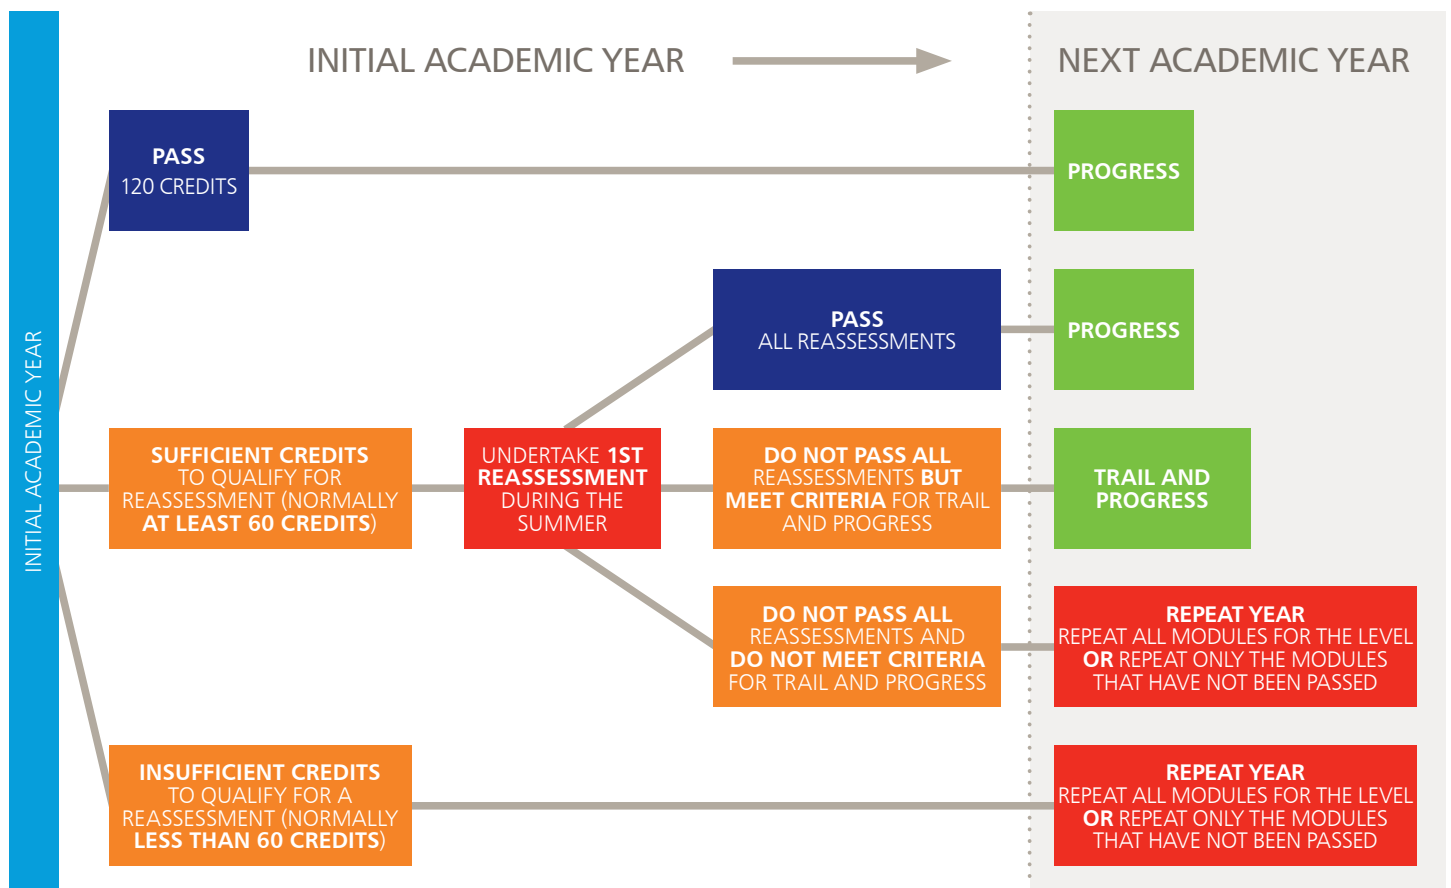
INITIAL ACADEMIC YEAR

INITIAL ACADEMIC YEAR

NEXT ACADEMIC YEAR

PASS
120 CREDITS

PROGRESS

PASS
ALL REASSESSMENTS

PROGRESS

SUFFICIENT CREDITS TO QUALIFY FOR REASSESSMENT (NORMALLY AT LEAST 60 CREDITS)

UNDERTAKE 1ST REASSESSMENT DURING THE SUMMER

DO NOT PASS ALL REASSESSMENTS BUT MEET CRITERIA FOR TRAIL AND PROGRESS

TRAIL AND PROGRESS

DO NOT PASS ALL REASSESSMENTS AND DO NOT MEET CRITERIA FOR TRAIL AND PROGRESS

REPEAT YEAR
REPEAT ALL MODULES FOR THE LEVEL OR REPEAT ONLY THE MODULES THAT HAVE NOT BEEN PASSED

INSUFFICIENT CREDITS TO QUALIFY FOR A REASSESSMENT (NORMALLY LESS THAN 60 CREDITS)

REPEAT YEAR
REPEAT ALL MODULES FOR THE LEVEL OR REPEAT ONLY THE MODULES THAT HAVE NOT BEEN PASSED